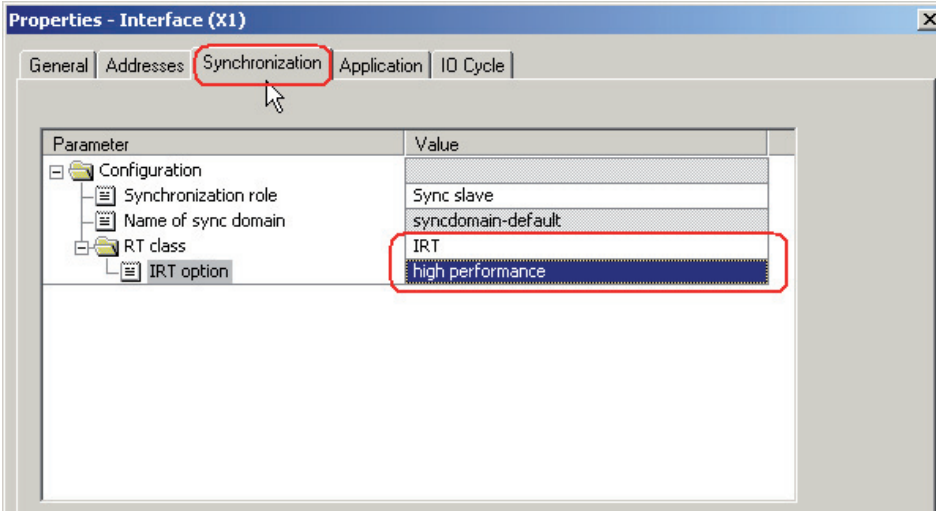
Properties - Interface (X1)

General | Addresses | Synchronization | Application | IO Cycle

| Parameter | Value |
|---|---|
| Configuration | |
| Synchronization role | Sync slave |
| Name of sync domain | syncdomain-default |
| RT class | IRT |
| IRT option | high performance |